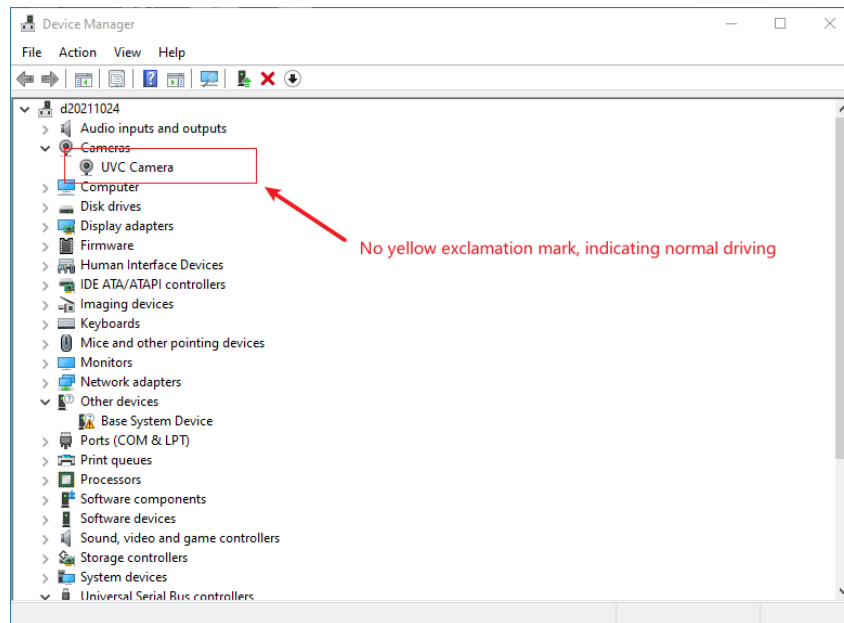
Device Manager

File Action View Help

d20211024
Audio inputs and outputs
Cameras
UVC Camera
Computer
Disk drives
Display adapters
Firmware
Human Interface Devices
IDE ATA/ATAPI controllers
Imaging devices
Keyboards
Mice and other pointing devices
Monitors
Network adapters
Other devices
Base System Device
Ports (COM & LPT)
Print queues
Processors
Software components
Software devices
Sound, video and game controllers
Storage controllers
System devices
Universal Serial Bus controllers

No yellow exclamation mark, indicating normal driving